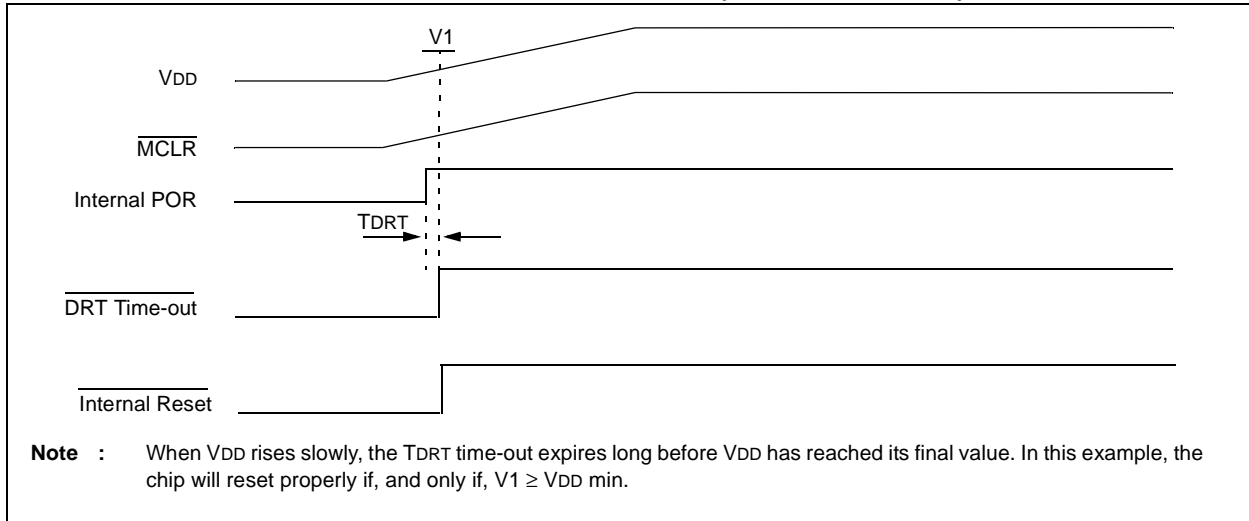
V1

VDD

$\overline{MCLR}$

Internal POR

TDRT

$\overline{DRT\ Time\text{-}out}$

$\overline{Internal\ Reset}$

**Note :** When VDD rises slowly, the TDRT time-out expires long before VDD has reached its final value. In this example, the chip will reset properly if, and only if, V1 ≥ VDD min.